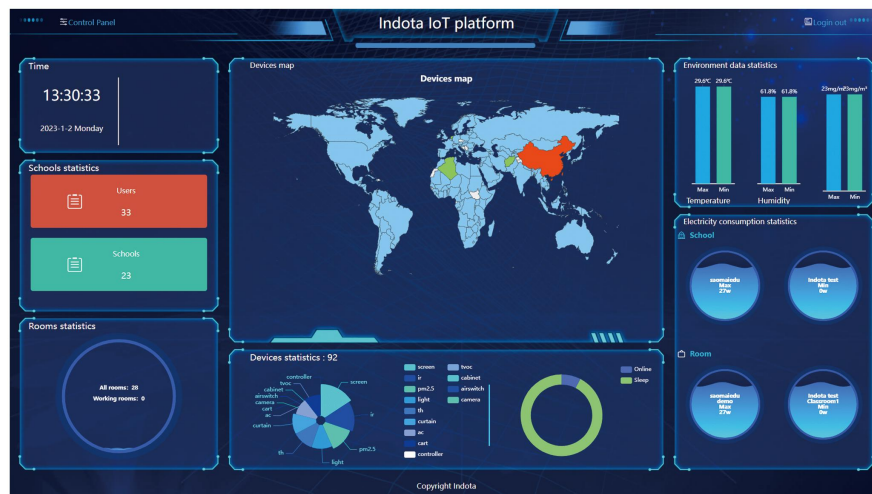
Control Panel

Indota IoT platform

Login out

Time

13:30:33

2023-1-2 Monday

Schools statistics

Users

33

Schools

23

Rooms statistics

All rooms: 28

Working rooms: 0

Devices map

Devices map

Devices statistics : 92

controller
tvoc
cabinet
airswitch
camera
cart
ac
curtain
th
light
pm2.5
screen

screen
pm2.5
light
th
curtain
ac
cart
controller
tvoc
cabinet
airswitch
camera

Online
Sleep

Environment data statistics

29.8℃ 29.8℃

Max Min

Temperature

61.8% 61.8%

Max Min

Humidity

23mg/m³ 23mg/m³

Max Min

Electricity consumption statistics

School

zoomaiedu
Max
27w

Indota test
Min
0w

Room

zoomaiedu demo
Max
27w

Indota test Classroom1
Min
0w

Copyright Indota